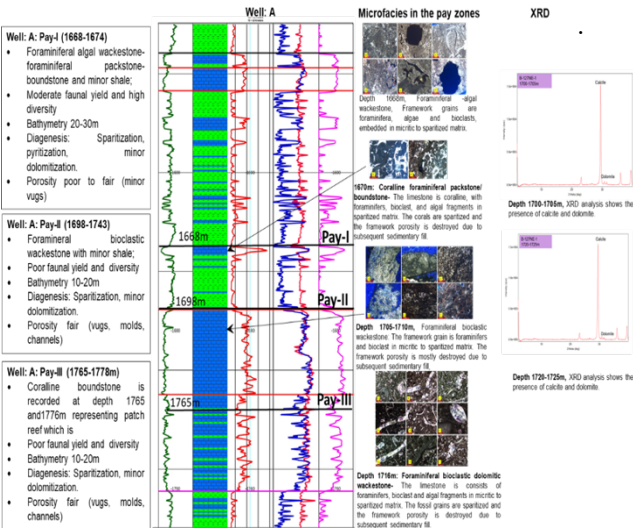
Well: A: Pay-I (1668-1674)

- Foraminiferal algal wackestone-foraminiferal packstone-boundstone and minor shale;
- Moderate faunal yield and high diversity
- Bathymetry 20-30m
- Diagenesis: Sparitization, pyritization, minor dolomitization.
- Porosity poor to fair (minor vugs)

Well: A: Pay-II (1698-1743)

- Foraminiferal bioclastic wackestone with minor shale;
- Poor faunal yield and diversity
- Bathymetry 10-20m
- Diagenesis: Sparitization, minor dolomitization.
- Porosity fair (vugs, molds, channels)

Well: A: Pay-III (1765-1778m)

- Coralline boundstone is recorded at depth 1765 and1776m representing patch reef which is
- Poor faunal yield and diversity
- Bathymetry 10-20m
- Diagenesis: Sparitization, minor dolomitization.
- Porosity fair (vugs, molds, channels)

Well: A

1668m

Pay-I

1698m

Pay-II

1765m

Pay-III

Microfacies in the pay zones

Depth 1668m, Foraminiferal algal wackestone. Framework grains are foraminifera, algae and bioclasts, embedded in micritic to sparitized matrix.

1670m: Coralline foraminiferal packstone/ boundstone- The limestone is coralline, with foraminifers, bioclast, and algal fragments in sparitized matrix. The corals are sparitized and the framework porosity is destroyed due to subsequent sedimentary fill.

Depth 1705-1710m, Foraminiferal bioclastic wackestone: The framework grain is foraminifers and bioclast in micritic to sparitized matrix. The framework porosity is mostly destroyed due to subsequent sedimentary fill.

Depth 1716m: Foraminiferal bioclastic dolomitic wackestone- The limestone is consists of foraminifers, bioclast and algal fragments in micritic to sparitized matrix. The fossil grains are sparitized and the framework porosity is destroyed due to subsequent sedimentary fill.

XRD

Calcite

Dolomite

Depth 1700-1705m, XRD analysis shows the presence of calcite and dolomite.

Calcite

Dolomite

Depth 1720-1725m, XRD analysis shows the presence of calcite and dolomite.